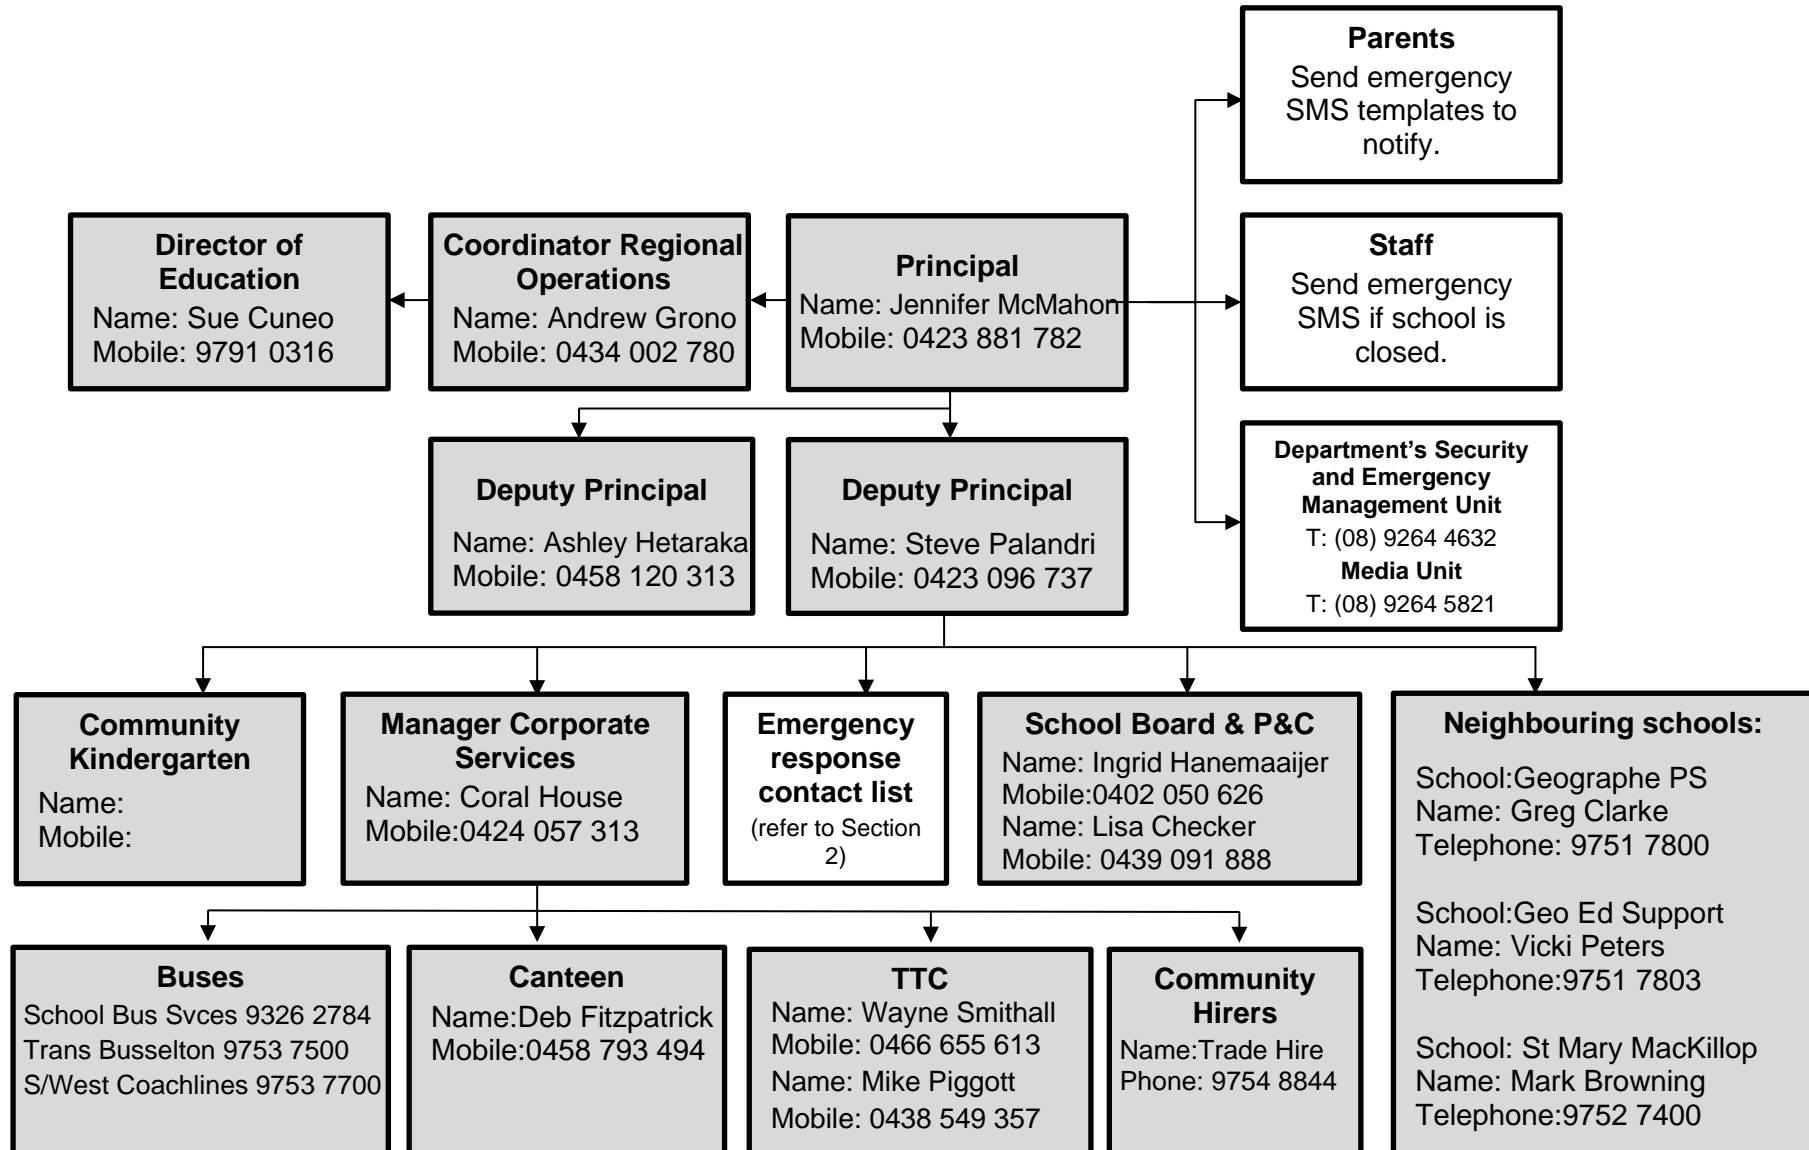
**Parents**
Send emergency SMS templates to notify.

**Director of Education**
Name: Sue Cuneo
Mobile: 9791 0316

**Coordinator Regional Operations**
Name: Andrew Grono
Mobile: 0434 002 780

**Principal**
Name: Jennifer McMahon
Mobile: 0423 881 782

**Staff**
Send emergency SMS if school is closed.

**Deputy Principal**
Name: Ashley Hetaraka
Mobile: 0458 120 313

**Deputy Principal**
Name: Steve Palandri
Mobile: 0423 096 737

**Department's Security and Emergency Management Unit**
T: (08) 9264 4632
**Media Unit**
T: (08) 9264 5821

**Community Kindergarten**
Name:
Mobile:

**Manager Corporate Services**
Name: Coral House
Mobile:0424 057 313

**Emergency response contact list**
(refer to Section 2)

**School Board & P&C**
Name: Ingrid Hanemaaijer
Mobile:0402 050 626
Name: Lisa Checker
Mobile: 0439 091 888

**Neighbouring schools:**
School:Geographe PS
Name: Greg Clarke
Telephone: 9751 7800

School:Geo Ed Support
Name: Vicki Peters
Telephone:9751 7803

School: St Mary MacKillop
Name: Mark Browning
Telephone:9752 7400

**Buses**
School Bus Svces 9326 2784
Trans Busselton 9753 7500
S/West Coachlines 9753 7700

**Canteen**
Name:Deb Fitzpatrick
Mobile:0458 793 494

**TTC**
Name: Wayne Smithall
Mobile: 0466 655 613
Name: Mike Piggott
Mobile: 0438 549 357

**Community Hirers**
Name:Trade Hire
Phone: 9754 8844